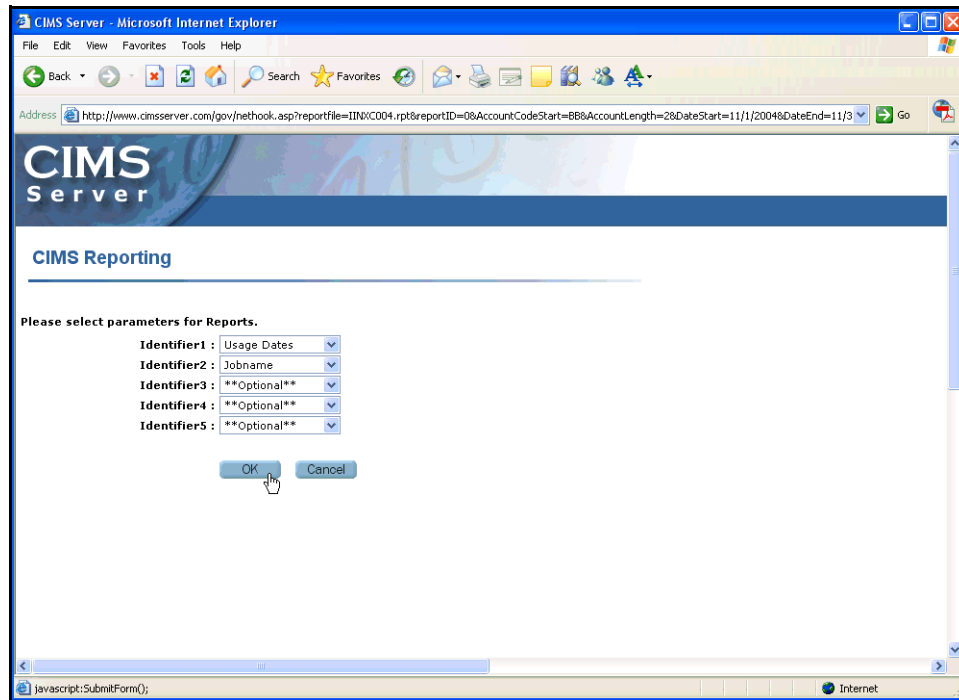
CIMS Server - Microsoft Internet Explorer

File Edit View Favorites Tools Help

Back Search Favorites

Address http://www.cimsserver.com/gov/nethook.asp?reportfile=IINXC004.rpt&reportID=0&AccountCodeStart=BB&AccountLength=2&DateStart=11/1/2004&DateEnd=11/3 Go

CIMS Server

CIMS Reporting

Please select parameters for Reports.

Identifier1 : Usage Dates
Identifier2 : Jobname
Identifier3 : **Optional**
Identifier4 : **Optional**
Identifier5 : **Optional**

OK Cancel

javascript:SubmitForm();

Internet